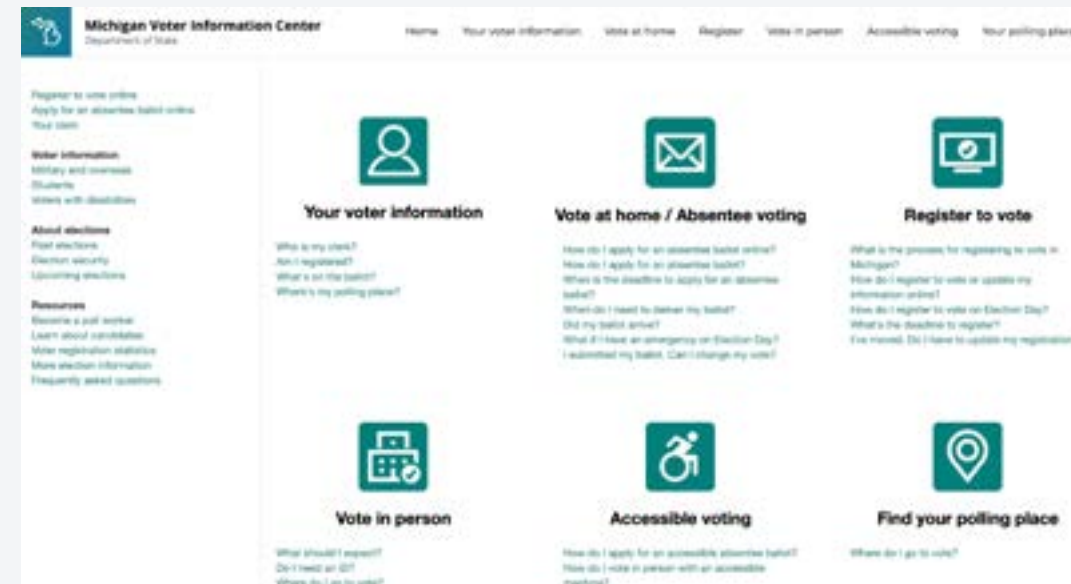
Michigan Voter Information Center
Department of State

Home Your voter information Vote at home Register Vote in person Accessible voting Your polling place

Register to vote online
Apply for an absentee ballot online
Your clerk

Voter information
Military and overseas
Students
Voters with disabilities

About elections
Past elections
Election security
Upcoming elections

Resources
Become a poll worker
Learn about candidates
Voter registration statistics
More election information
Frequently asked questions

Your voter information
Who is my clerk?
Am I registered?
What's on the ballot?
Where's my polling place?

Vote at home / Absentee voting
How do I apply for an absentee ballot online?
How do I apply for an absentee ballot?
When is the deadline to apply for an absentee ballot?
When do I need to deliver my ballot?
Did my ballot arrive?
What if I have an emergency on Election Day?
I submitted my ballot. Can I change my vote?

Register to vote
What is the process for registering to vote in Michigan?
How do I register to vote or update my information online?
How do I register to vote on Election Day?
What's the deadline to register?
I've moved. Do I have to update my registration

Vote in person
What should I expect?
Do I need an ID?
Where do I go to vote?

Accessible voting
How do I apply for an accessible absentee ballot?
How do I vote in person with an accessible machine?

Find your polling place
Where do I go to vote?